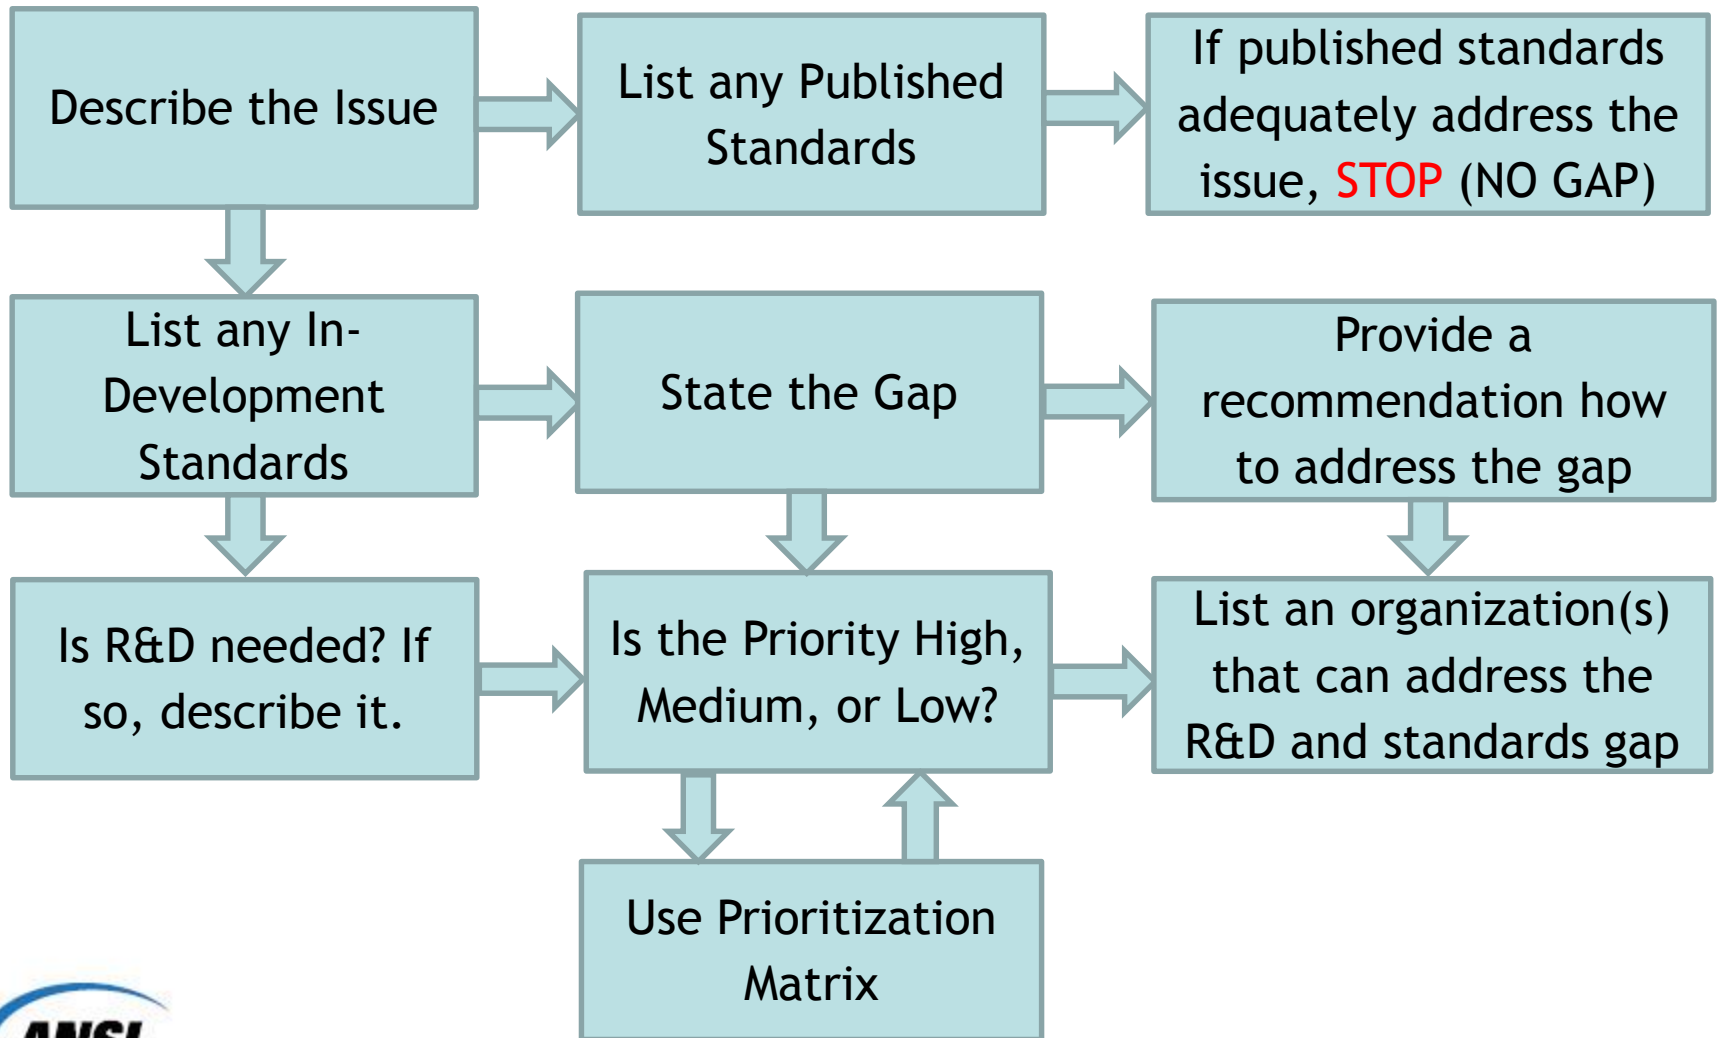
Describe the Issue

List any Published Standards

If published standards adequately address the issue, STOP (NO GAP)

List any In-Development Standards

State the Gap

Provide a recommendation how to address the gap

Is R&D needed? If so, describe it.

Is the Priority High, Medium, or Low?

List an organization(s) that can address the R&D and standards gap

Use Prioritization Matrix

ANSI